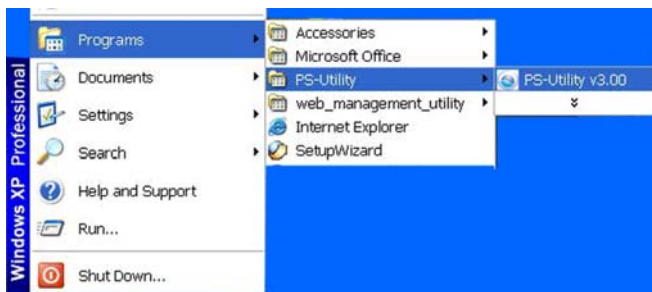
Windows XP Professional

Programs
Documents
Settings
Search
Help and Support
Run...
Shut Down...

Accessories
Microsoft Office
PS-Utility
web_management_utility
Internet Explorer
SetupWizard

PS-Utility v3.00